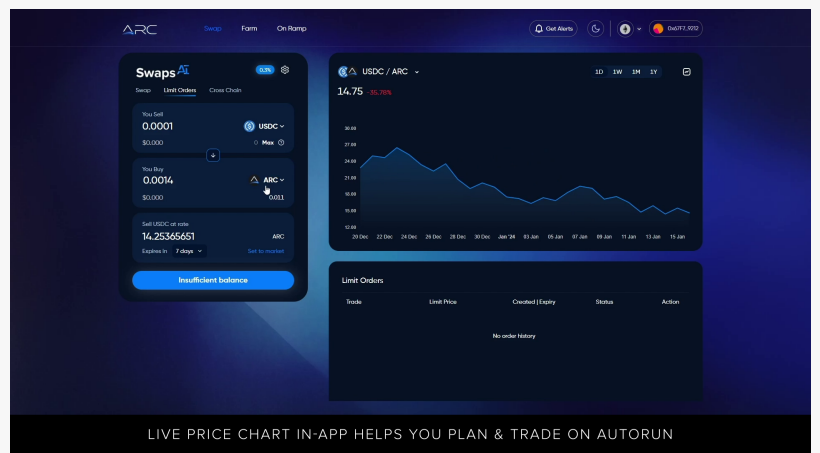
ARC Swap Farm On Ramp

Get Alerts

0x67F7...9212

Swaps AI

0.1%

Swap Limit Orders Cross Chain

You Sell
0.0001
USDC
$0.000
0 Max

You Buy
0.0014
ARC
$0.000
0.011

Sell USDC at rate
14.25365651
ARC
Expires in 7 days
Set to market

Insufficient balance

USDC / ARC

1D 1W 1M 1Y

14.75 -35.76%

30.00
27.00
24.00
21.00
18.00
15.00
12.00

20 Dec 22 Dec 24 Dec 26 Dec 28 Dec 30 Dec Jan '24 03 Jan 05 Jan 07 Jan 09 Jan 11 Jan 13 Jan 15 Jan

Limit Orders

| Trade | Limit Price | Created \| Expiry | Status | Action |
|---|---|---|---|---|

No order history

LIVE PRICE CHART IN-APP HELPS YOU PLAN & TRADE ON AUTORUN